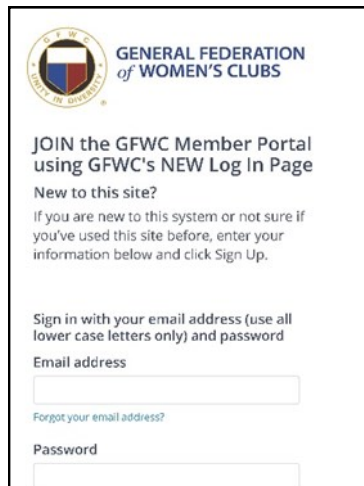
G F W C
UNITY IN DIVERSITY

GENERAL FEDERATION of WOMEN'S CLUBS

JOIN the GFWC Member Portal using GFWC's NEW Log In Page

New to this site?

If you are new to this system or not sure if you've used this site before, enter your information below and click Sign Up.

Sign in with your email address (use all lower case letters only) and password

Email address

Forgot your email address?

Password